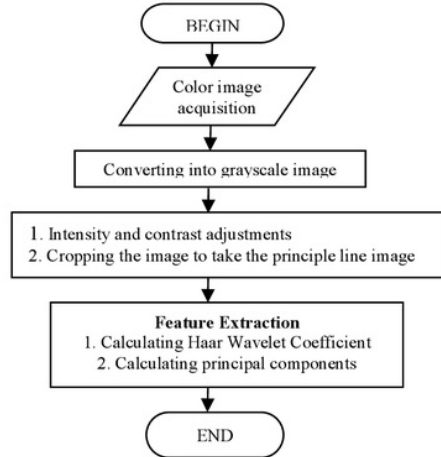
BEGIN

Color image acquisition

Converting into grayscale image

1. Intensity and contrast adjustments
2. Cropping the image to take the principle line image

Feature Extraction
1. Calculating Haar Wavelet Coefficient
2. Calculating principal components

END